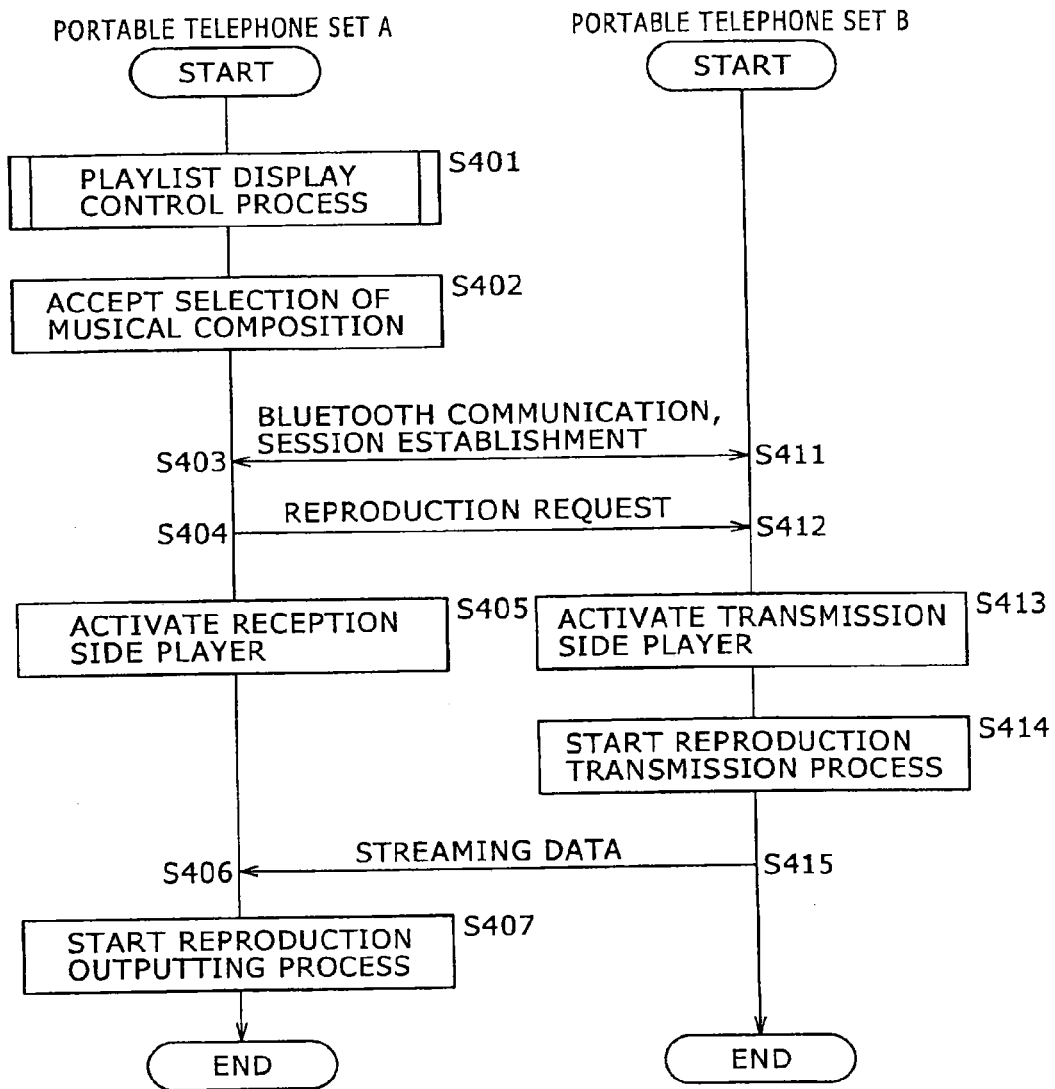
PORTABLE TELEPHONE SET A

START

PLAYLIST DISPLAY CONTROL PROCESS

S401

ACCEPT SELECTION OF MUSICAL COMPOSITION

S402

PORTABLE TELEPHONE SET B

START

BLUETOOTH COMMUNICATION, SESSION ESTABLISHMENT

S403

S411

REPRODUCTION REQUEST

S404

S412

ACTIVATE RECEPTION SIDE PLAYER

S405

ACTIVATE TRANSMISSION SIDE PLAYER

S413

START REPRODUCTION TRANSMISSION PROCESS

S414

STREAMING DATA

S406

S415

START REPRODUCTION OUTPUTTING PROCESS

S407

END

END